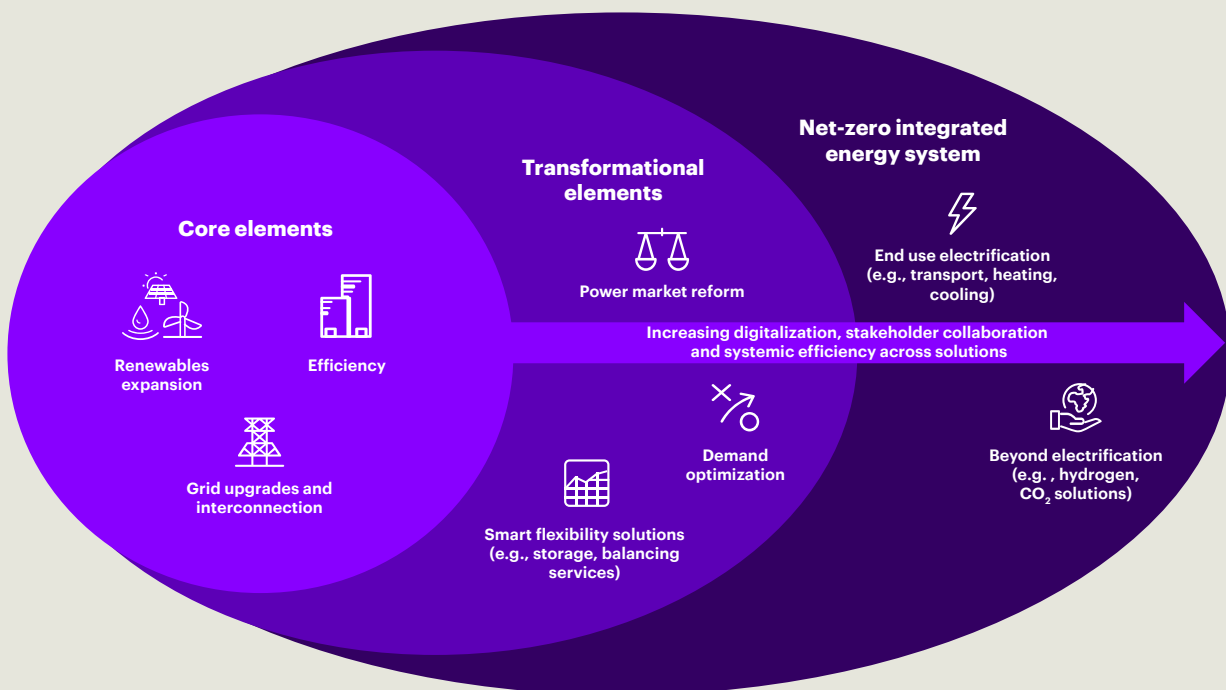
Net-zero integrated energy system

Transformational elements

Core elements

Renewables expansion

Efficiency

Grid upgrades and interconnection

Power market reform

Increasing digitalization, stakeholder collaboration and systemic efficiency across solutions

Demand optimization

Smart flexibility solutions (e.g., storage, balancing services)

End use electrification (e.g., transport, heating, cooling)

Beyond electrification (e.g. , hydrogen, $CO_2$ solutions)